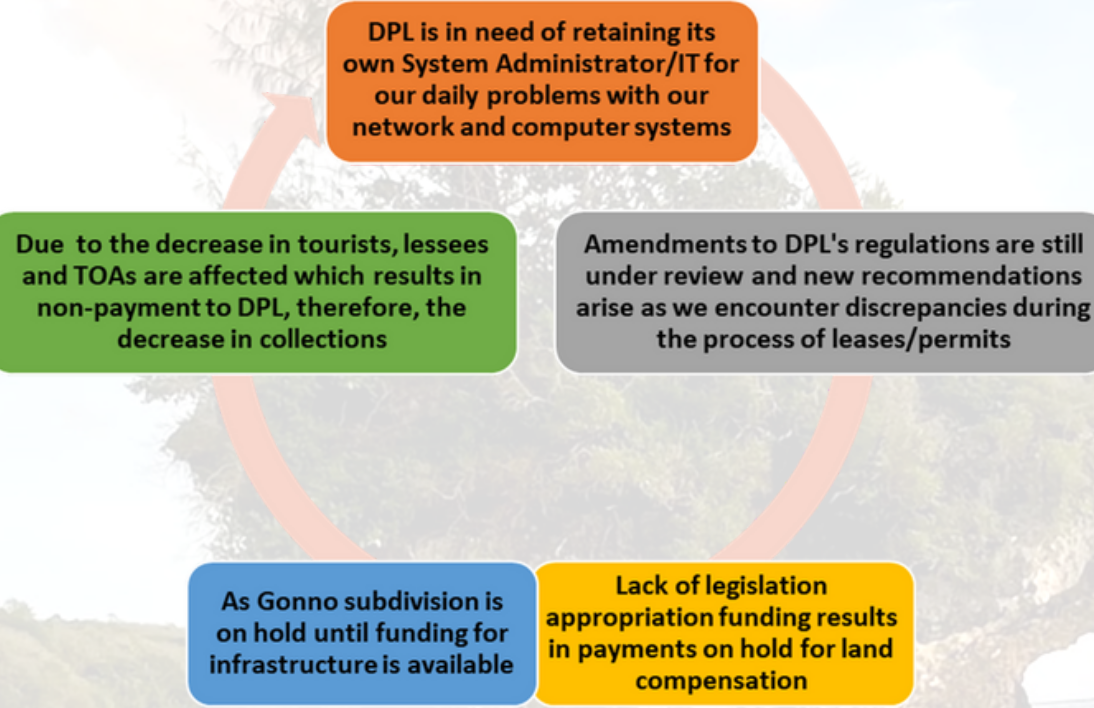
DPL is in need of retaining its own System Administrator/IT for our daily problems with our network and computer systems

Amendments to DPL's regulations are still under review and new recommendations arise as we encounter discrepancies during the process of leases/permits

Lack of legislation appropriation funding results in payments on hold for land compensation

As Gonno subdivision is on hold until funding for infrastructure is available

Due to the decrease in tourists, lessees and TOAs are affected which results in non-payment to DPL, therefore, the decrease in collections